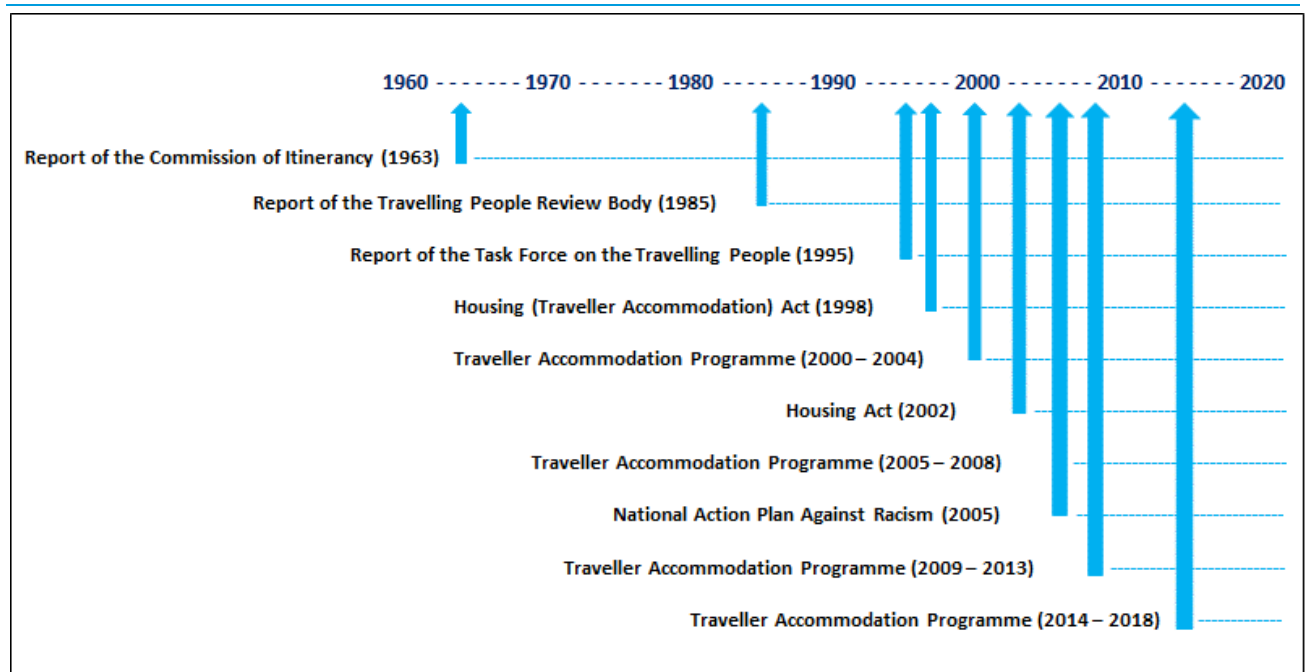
1960 - - - - - - - 1970 - - - - - - - 1980 - - - - - - - 1990 - - - - - - - 2000 - - - - - - - 2010 - - - - - - - 2020

Report of the Commission of Itinerancy (1963)

Report of the Travelling People Review Body (1985)

Report of the Task Force on the Travelling People (1995)

Housing (Traveller Accommodation) Act (1998)

Traveller Accommodation Programme (2000 – 2004)

Housing Act (2002)

Traveller Accommodation Programme (2005 – 2008)

National Action Plan Against Racism (2005)

Traveller Accommodation Programme (2009 – 2013)

Traveller Accommodation Programme (2014 – 2018)